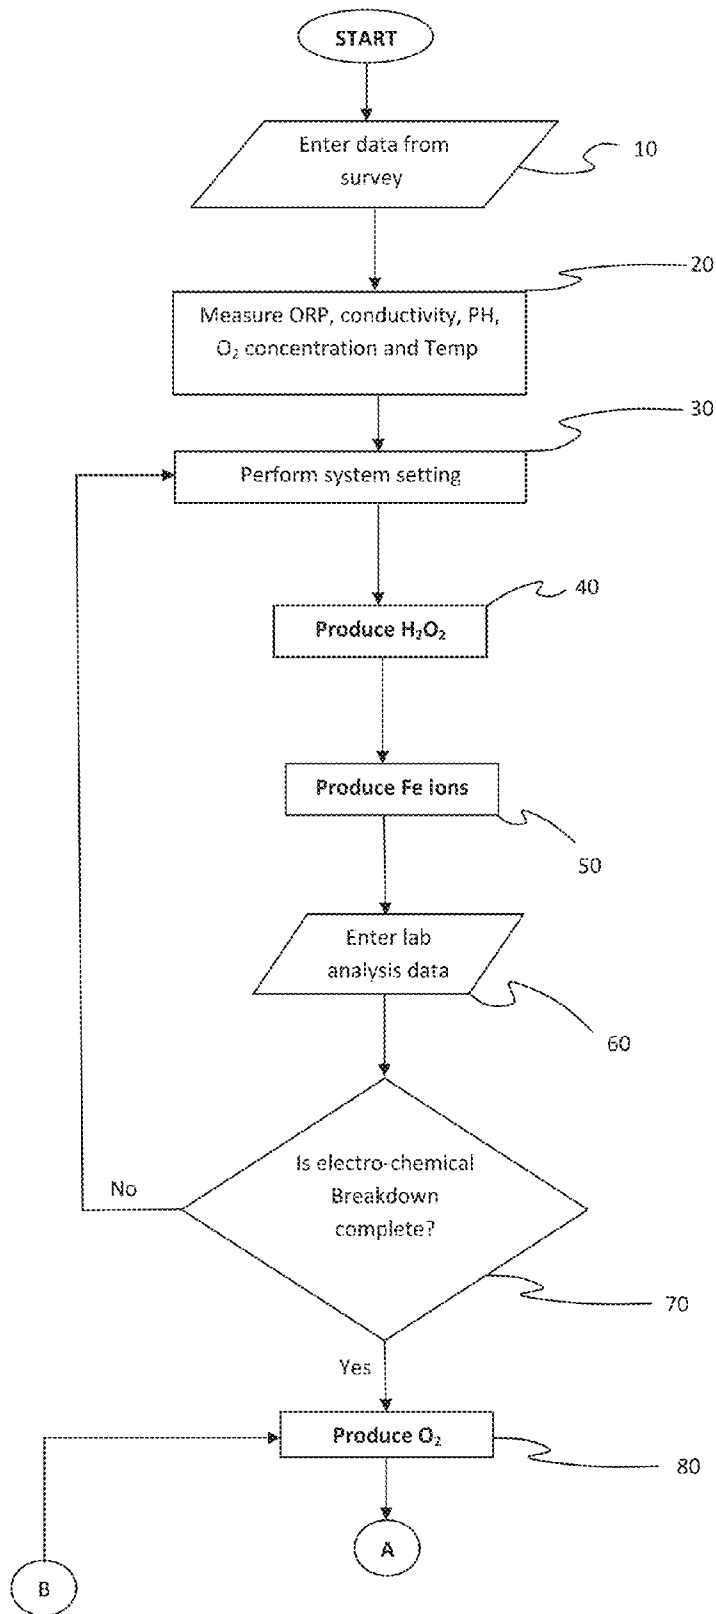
START

Enter data from survey

10

20

Measure ORP, conductivity, PH, $O_2$ concentration and Temp

30

Perform system setting

40

Produce $H_2O_2$

Produce Fe ions

50

Enter lab analysis data

60

No

Is electro-chemical Breakdown complete?

70

Yes

Produce $O_2$

80

A

B